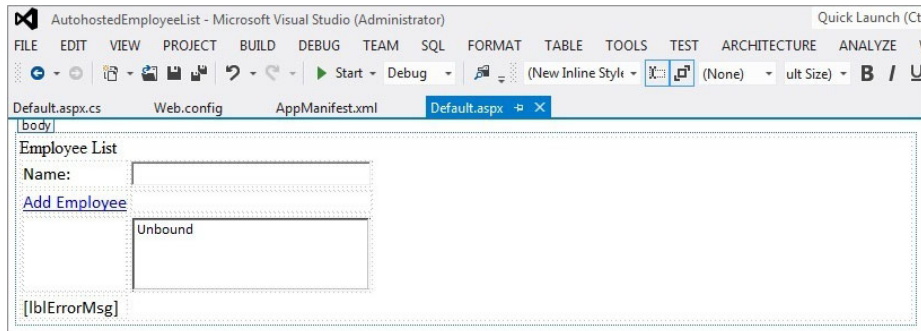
AutohostedEmployeeList - Microsoft Visual Studio (Administrator)
Quick Launch (Ct

FILE EDIT VIEW PROJECT BUILD DEBUG TEAM SQL FORMAT TABLE TOOLS TEST ARCHITECTURE ANALYZE

Start Debug (New Inline Style (None) ult Size) B I U

Default.aspx.cs Web.config AppManifest.xml Default.aspx

body

Employee List

Name:

Add Employee

Unbound

[lblErrorMsg]